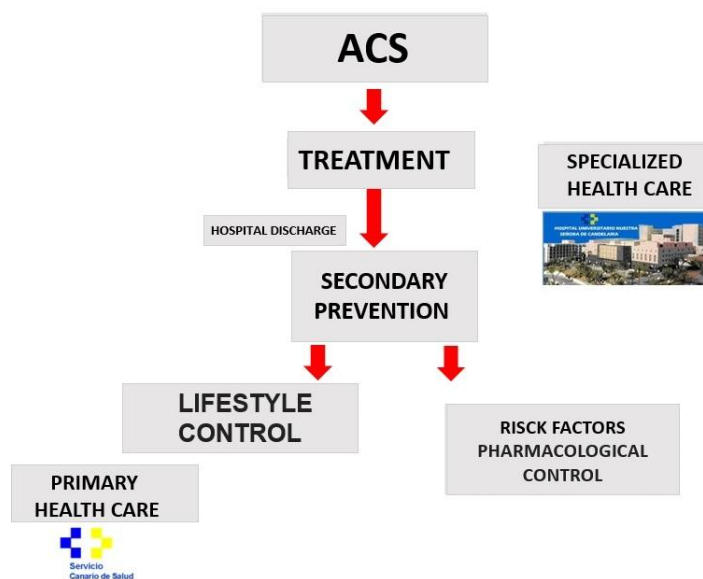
ACS

TREATMENT

SPECIALIZED HEALTH CARE

HOSPITAL UNIVERSITARIO NUESTRA SEÑORA DE CANDELARIA

HOSPITAL DISCHARGE

SECONDARY PREVENTION

LIFESTYLE CONTROL

RISCK FACTORS PHARMACOLOGICAL CONTROL

PRIMARY HEALTH CARE

Servicio Canario de Salud